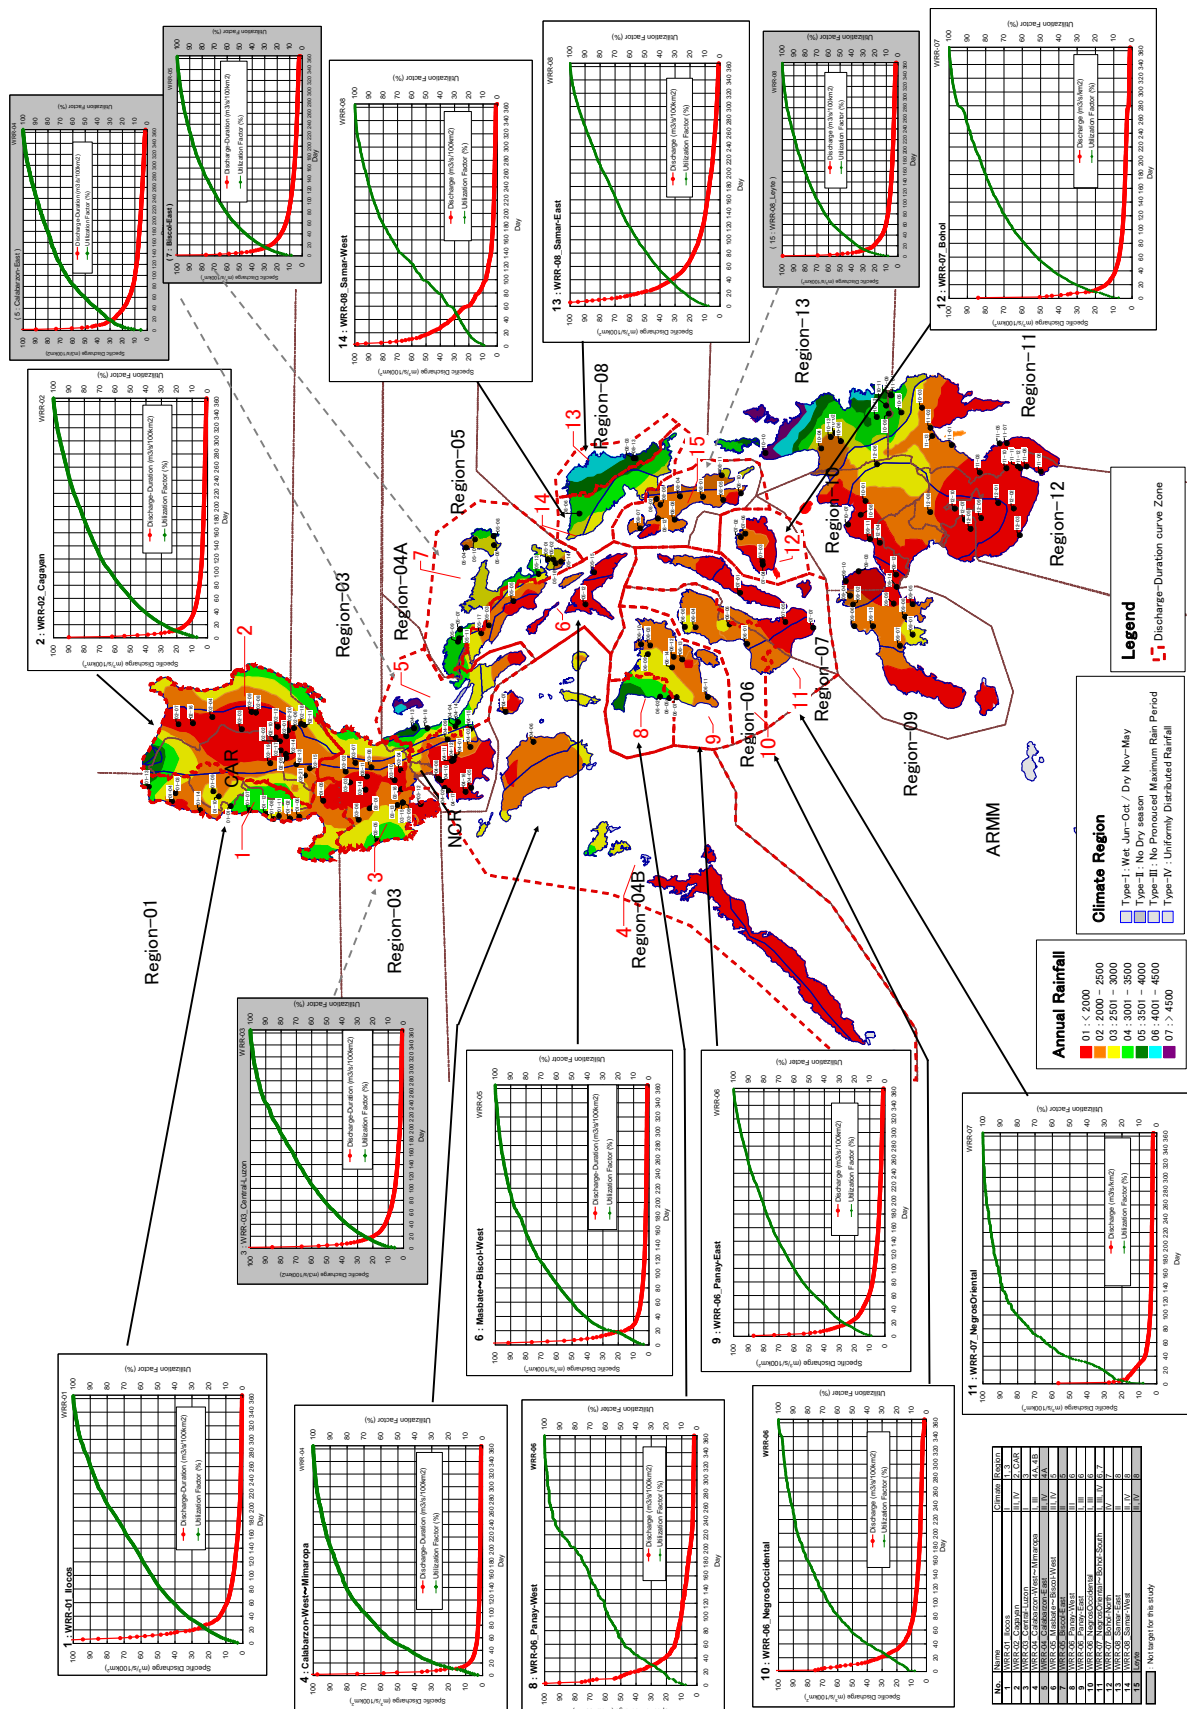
Region−01

Region−03

Region−03

Region−04A

Region−05

Region−08

Region−13

Region−11

Region−10

Region−12

Region−07

Region−06

Region−09

Region−04B

CAR

NCR

ARMM

1 2 3 4 5 6 7 8 9 10 11 12 13 14 15

Legend

Discharge-Duration curve Zone

Annual Rainfall

01 : < 2000
02 : 2000 − 2500
03 : 2501 − 3000
04 : 3001 − 3500
05 : 3501 − 4000
06 : 4001 − 4500
07 : > 4500

Climate Region

Type−I : Wet Jun−Oct / Dry Nov−May
Type−II : No Dry season
Type−III : No Pronouced Maximum Rain Period
Type−IV : Uniformly Distributed Rainfall

1 : WRR-01_Ilocos

2 : WRR-02_Cagayan

3 : WRR-03_Central-Luzon

4 : Calabarzon-West∼Mimaropa

( 5 : Calabarzon-East )

6 : Masbate∼Biscol-West

( 7 : Biscol-East )

8 : WRR-06_Panay-West

9 : WRR-06_Panay-East

10 : WRR-06_NegrosOccidental

11 : WRR-07_NegrosOriental

12 : WRR-07_Bohol

13 : WRR-08_Samar-East

14 : WRR-08_Samar-West

( 15 : WRR-08_Leyte )

Specific Discharge (m³/s/100km²)

Utilization Factor (%)

Day

Discharge-Duration (m3/s/100km2)

Utilization Factor (%)

| No. | Name | Climate | Region |
|---|---|---|---|
| 1 | WRR-01_Ilocos | I | 1 |
| 2 | WRR-02_Cagayan | III, IV | 2, CAR |
| 3 | WRR-03_Central-Luzon | I | 3 |
| 4 | WRR-04_Calabarzon-West∼Mimaropa | I, III | 4A, 4B |
| 5 | WRR-04_Calabarzon-East | II, IV | 4A |
| 6 | WRR-05_Masbate∼Biscol-West | III, IV | 5 |
| 7 | WRR-05_Biscol-East | II | 5 |
| 8 | WRR-06_Panay-West | I | 6 |
| 9 | WRR-06_Panay-East | III | 6 |
| 10 | WRR-06_NegrosOccidental | I, III | 6 |
| 11 | WRR-07_NegrosOriental∼Bohol-South | I, III, IV | 6, 7 |
| 12 | WRR-07_Bohol-North | IV | 7 |
| 13 | WRR-08_Samar-East | II | 8 |
| 14 | WRR-08_Samar-West | II, IV | 8 |
| 15 | Leyte | II, IV | 8 |

Not target for this study